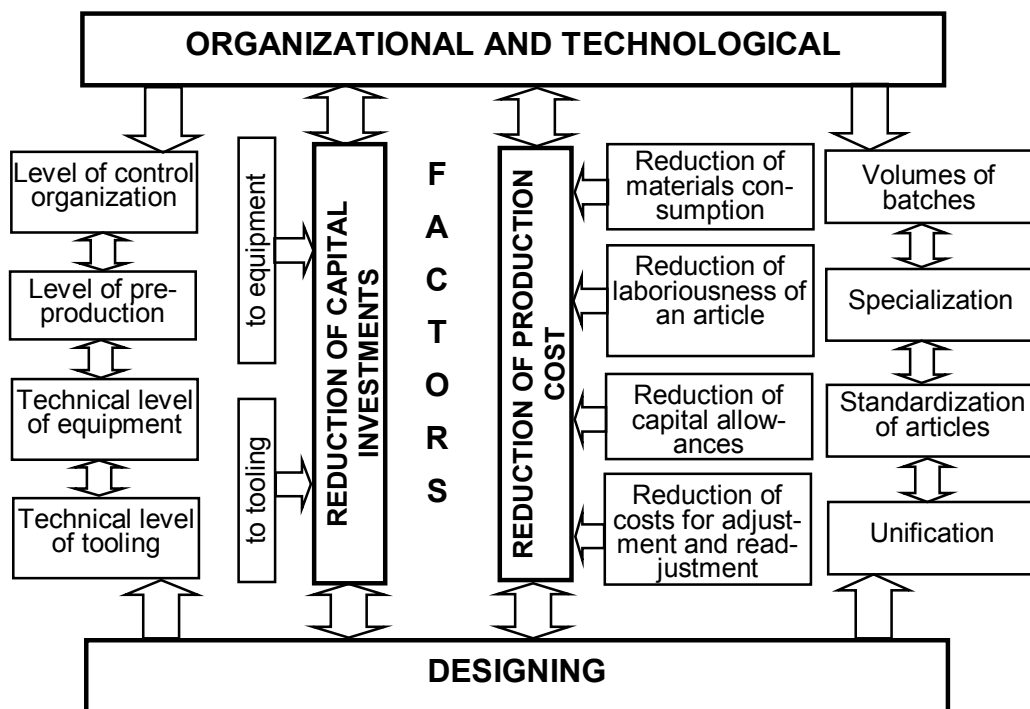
ORGANIZATIONAL AND TECHNOLOGICAL

Level of control organization

Level of preproduction

Technical level of equipment

Technical level of tooling

to equipment

to tooling

REDUCTION OF CAPITAL INVESTMENTS

F A C T O R S

REDUCTION OF PRODUCTION COST

Reduction of materials consumption

Reduction of laboriousness of an article

Reduction of capital allowances

Reduction of costs for adjustment and readjustment

Volumes of batches

Specialization

Standardization of articles

Unification

DESIGNING